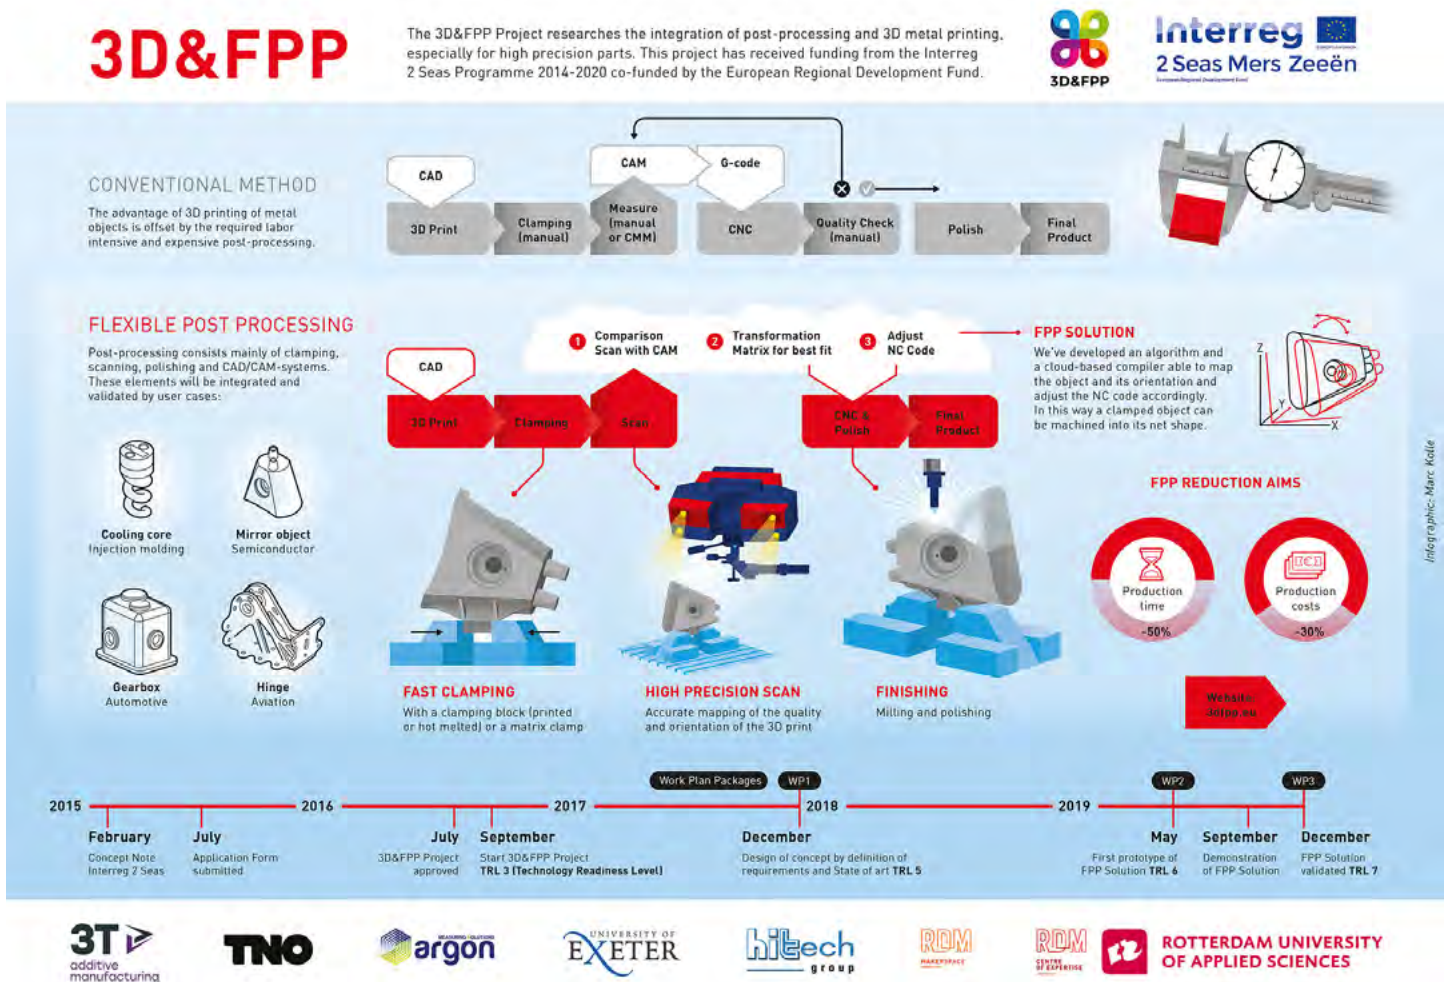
3D&FPP

The 3D&FPP Project researches the integration of post-processing and 3D metal printing, especially for high precision parts. This project has received funding from the Interreg 2 Seas Programme 2014-2020 co-funded by the European Regional Development Fund.

3D&FPP

Interreg
2 Seas Mers Zeeën

CONVENTIONAL METHOD

The advantage of 3D printing of metal objects is offset by the required labor intensive and expensive post-processing.

CAD
CAM
G-code
3D Print
Clamping (manual)
Measure (manual or CMM)
CNC
Quality Check (manual)
Polish
Final Product

FLEXIBLE POST PROCESSING

Post-processing consists mainly of clamping, scanning, polishing and CAD/CAM-systems. These elements will be integrated and validated by user cases:

Cooling core
Injection molding

Mirror object
Semiconductor

Gearbox
Automotive

Hinge
Aviation

1 Comparison Scan with CAM
2 Transformation Matrix for best fit
3 Adjust NC Code

CAD
3D Print
Clamping
Scan
CNC & Polish
Final Product

FPP SOLUTION
We've developed an algorithm and a cloud-based compiler able to map the object and its orientation and adjust the NC code accordingly. In this way a clamped object can be machined into its net shape.

Z
Y
X

FPP REDUCTION AIMS

Production time
-50%

Production costs
-30%

FAST CLAMPING
With a clamping block (printed or hot melted) or a matrix clamp

HIGH PRECISION SCAN
Accurate mapping of the quality and orientation of the 3D print

FINISHING
Milling and polishing

Website
3dfpp.eu

Infographic: Marc Kolle

Work Plan Packages
WP1
WP2
WP3

2015
2016
2017
2018
2019

February
Concept Note Interreg 2 Seas

July
Application Form submitted

July
3D&FPP Project approved

September
Start 3D&FPP Project
TRL 3 (Technology Readiness Level)

December
Design of concept by definition of requirements and State of art TRL 5

May
First prototype of FPP Solution TRL 6

September
Demonstration of FPP Solution

December
FPP Solution validated TRL 7

3T additive manufacturing
TNO
argon
UNIVERSITY OF EXETER
hitech group
RDM MAKERSPACE
RDM CENTRE OF EXPERTISE
ROTTERDAM UNIVERSITY OF APPLIED SCIENCES